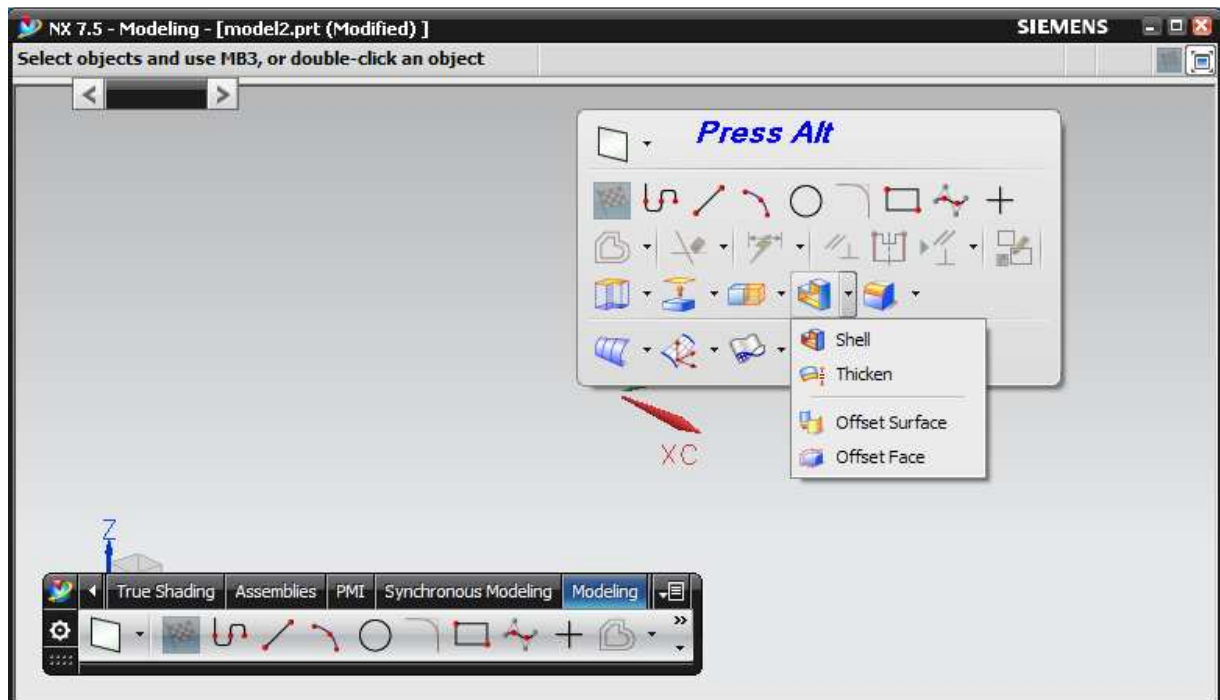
NX 7.5 - Modeling - [model2.prt (Modified) ]
SIEMENS
Select objects and use MB3, or double-click an object

Press Alt

Shell
Thicken
Offset Surface
Offset Face

XC
Z

True Shading
Assemblies
PMI
Synchronous Modeling
Modeling